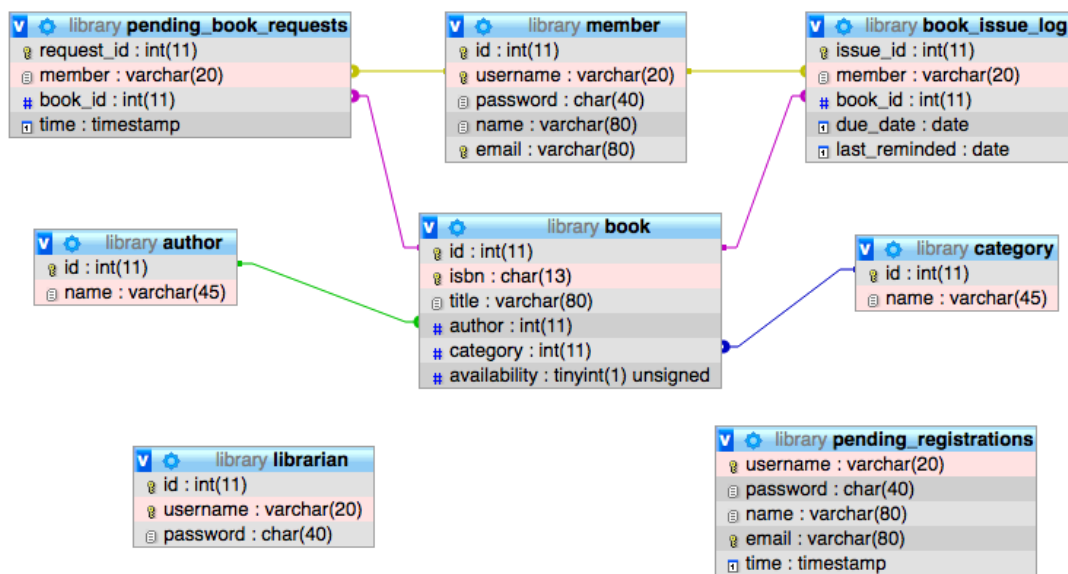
library pending_book_requests
request_id : int(11)
member : varchar(20)
book_id : int(11)
time : timestamp

library member
id : int(11)
username : varchar(20)
password : char(40)
name : varchar(80)
email : varchar(80)

library book_issue_log
issue_id : int(11)
member : varchar(20)
book_id : int(11)
due_date : date
last_reminded : date

library author
id : int(11)
name : varchar(45)

library book
id : int(11)
isbn : char(13)
title : varchar(80)
author : int(11)
category : int(11)
availability : tinyint(1) unsigned

library category
id : int(11)
name : varchar(45)

library librarian
id : int(11)
username : varchar(20)
password : char(40)

library pending_registrations
username : varchar(20)
password : char(40)
name : varchar(80)
email : varchar(80)
time : timestamp